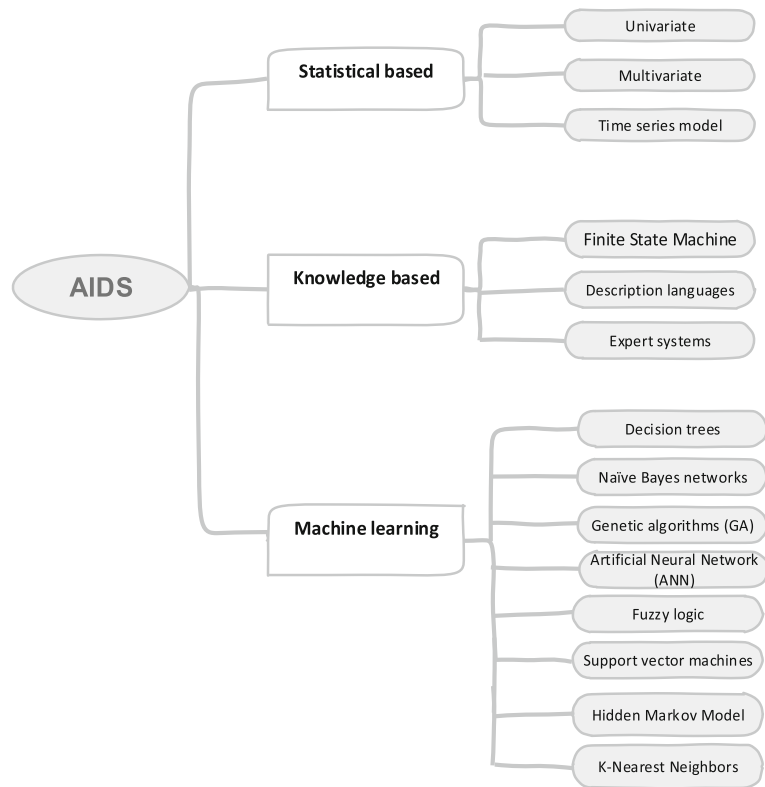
AIDS

Statistical based

Univariate

Multivariate

Time series model

Knowledge based

Finite State Machine

Description languages

Expert systems

Machine learning

Decision trees

Naïve Bayes networks

Genetic algorithms (GA)

Artificial Neural Network (ANN)

Fuzzy logic

Support vector machines

Hidden Markov Model

K-Nearest Neighbors